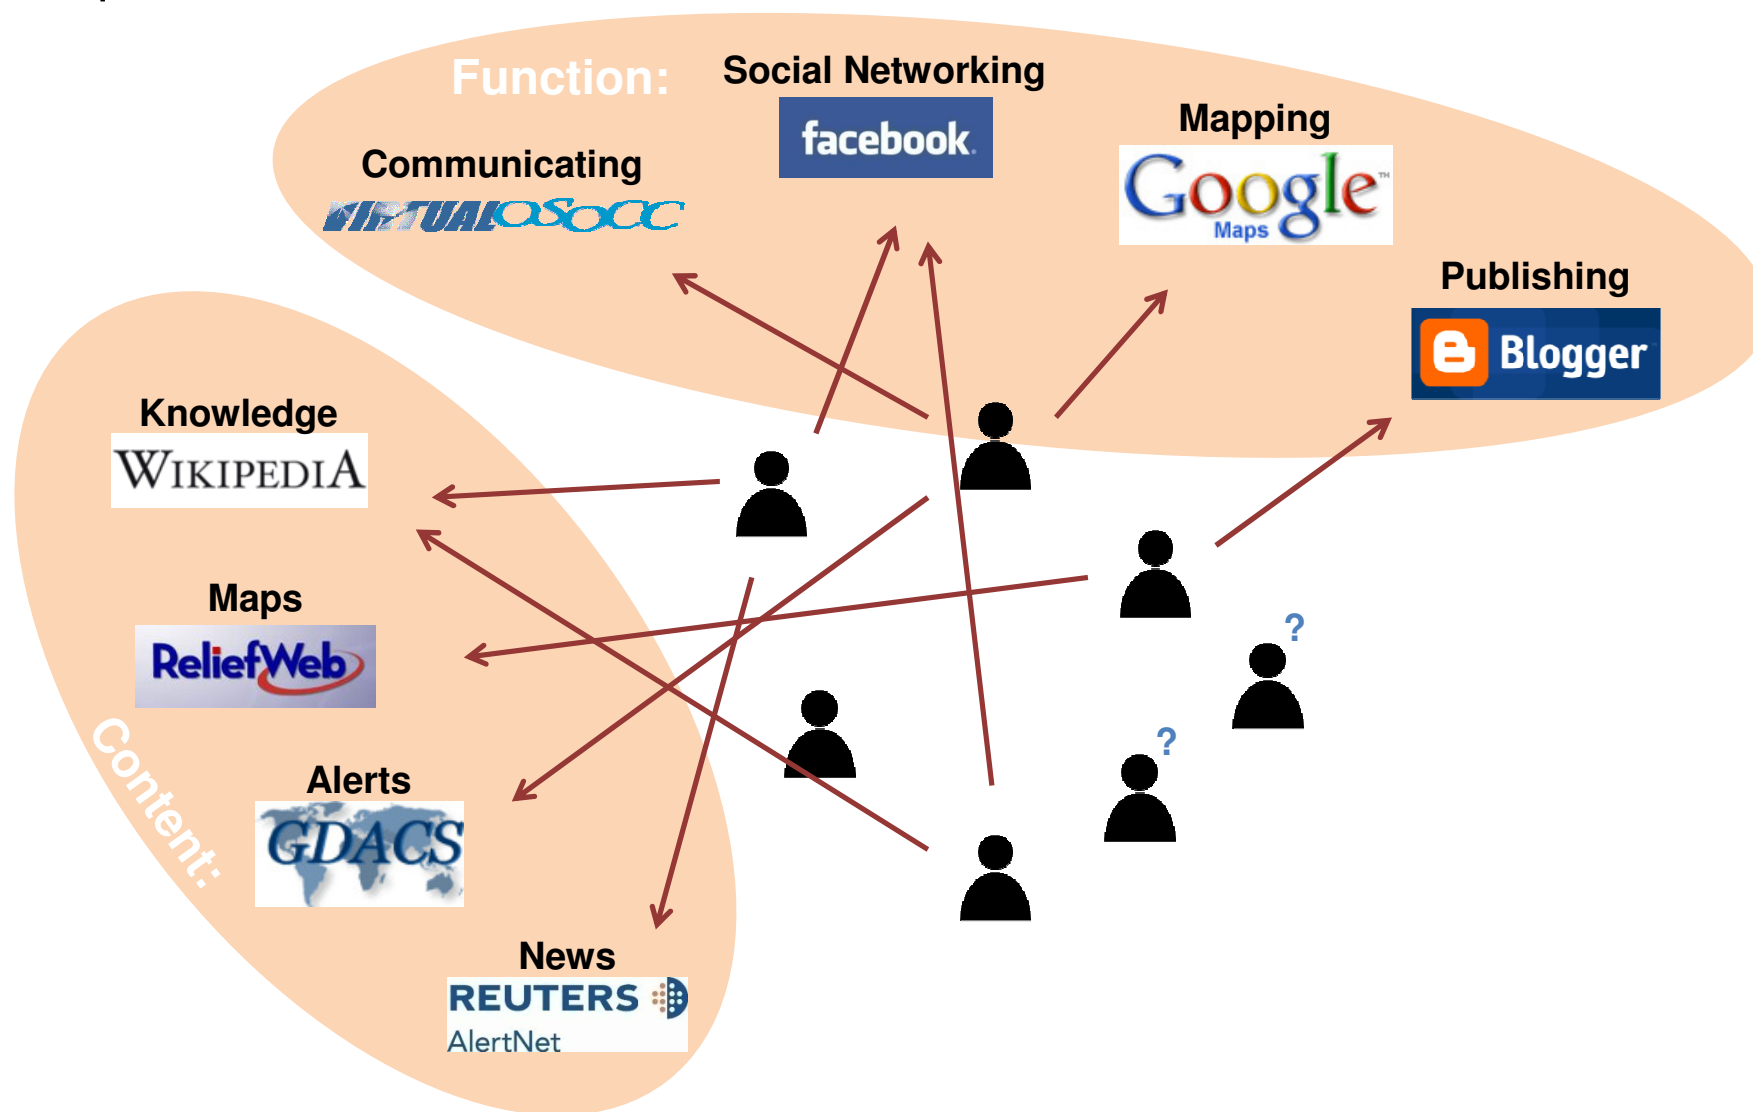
Function:

Social Networking

facebook

Communicating

VIRTUALOSOCC

Mapping

Google Maps

Publishing

Blogger

Knowledge

WIKIPEDIA

Maps

ReliefWeb

Content:

Alerts

GDACS

News

REUTERS

AlertNet

?

?